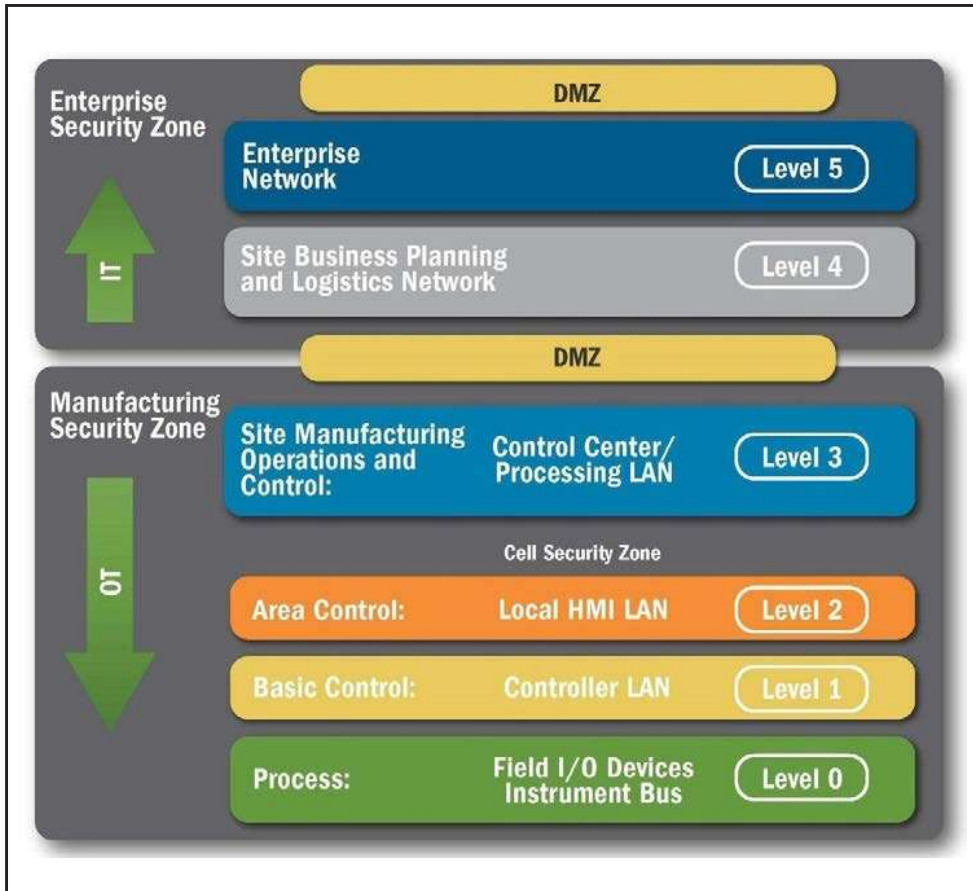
Enterprise Security Zone

DMZ

IT

Enterprise Network

Level 5

Site Business Planning and Logistics Network

Level 4

DMZ

Manufacturing Security Zone

OT

Site Manufacturing Operations and Control:

Control Center/ Processing LAN

Level 3

Cell Security Zone

Area Control:

Local HMI LAN

Level 2

Basic Control:

Controller LAN

Level 1

Process:

Field I/O Devices Instrument Bus

Level 0